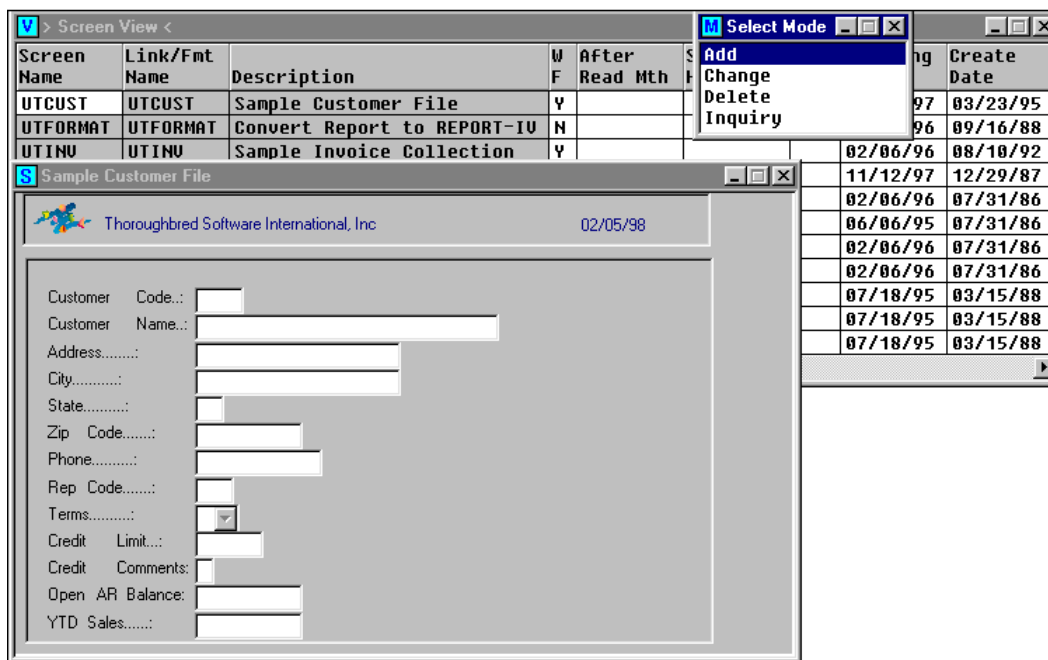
V > Screen View <

| Screen Name | Link/Fmt Name | Description | W F | After Read Mth | S H | ng | Create Date |
|---|---|---|---|---|---|---|---|
| UTCUST | UTCUST | Sample Customer File | Y | | | 97 | 03/23/95 |
| UTFORMAT | UTFORMAT | Convert Report to REPORT-IV | N | | | 96 | 09/16/88 |
| UTINV | UTINV | Sample Invoice Collection | Y | | | 02/06/96 | 08/10/92 |
| | | | | | | 11/12/97 | 12/29/87 |
| | | | | | | 02/06/96 | 07/31/86 |
| | | | | | | 06/06/95 | 07/31/86 |
| | | | | | | 02/06/96 | 07/31/86 |
| | | | | | | 02/06/96 | 07/31/86 |
| | | | | | | 07/18/95 | 03/15/88 |
| | | | | | | 07/18/95 | 03/15/88 |
| | | | | | | 07/18/95 | 03/15/88 |

M Select Mode
Add
Change
Delete
Inquiry

S Sample Customer File

Thoroughbred Software International, Inc 02/05/98

Customer Code..:
Customer Name..:
Address........:
City...........:
State..........:
Zip Code.......:
Phone..........:
Rep Code.......:
Terms..........:
Credit Limit...:
Credit Comments:
Open AR Balance:
YTD Sales......: